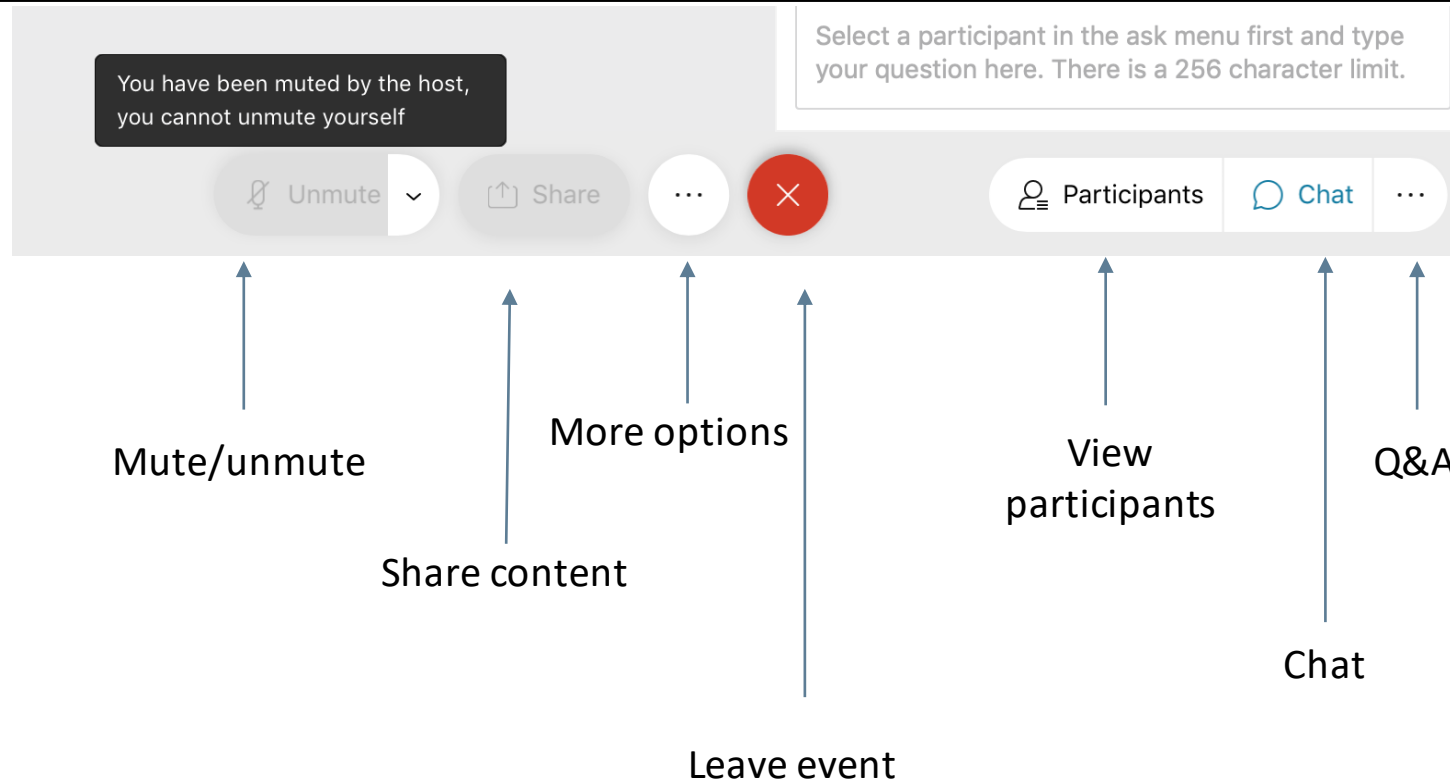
Select a participant in the ask menu first and type your question here. There is a 256 character limit.

You have been muted by the host, you cannot unmute yourself

Unmute

Share

···

Participants

Chat

···

More options

Mute/unmute

View participants

Q&A

Share content

Chat

Leave event